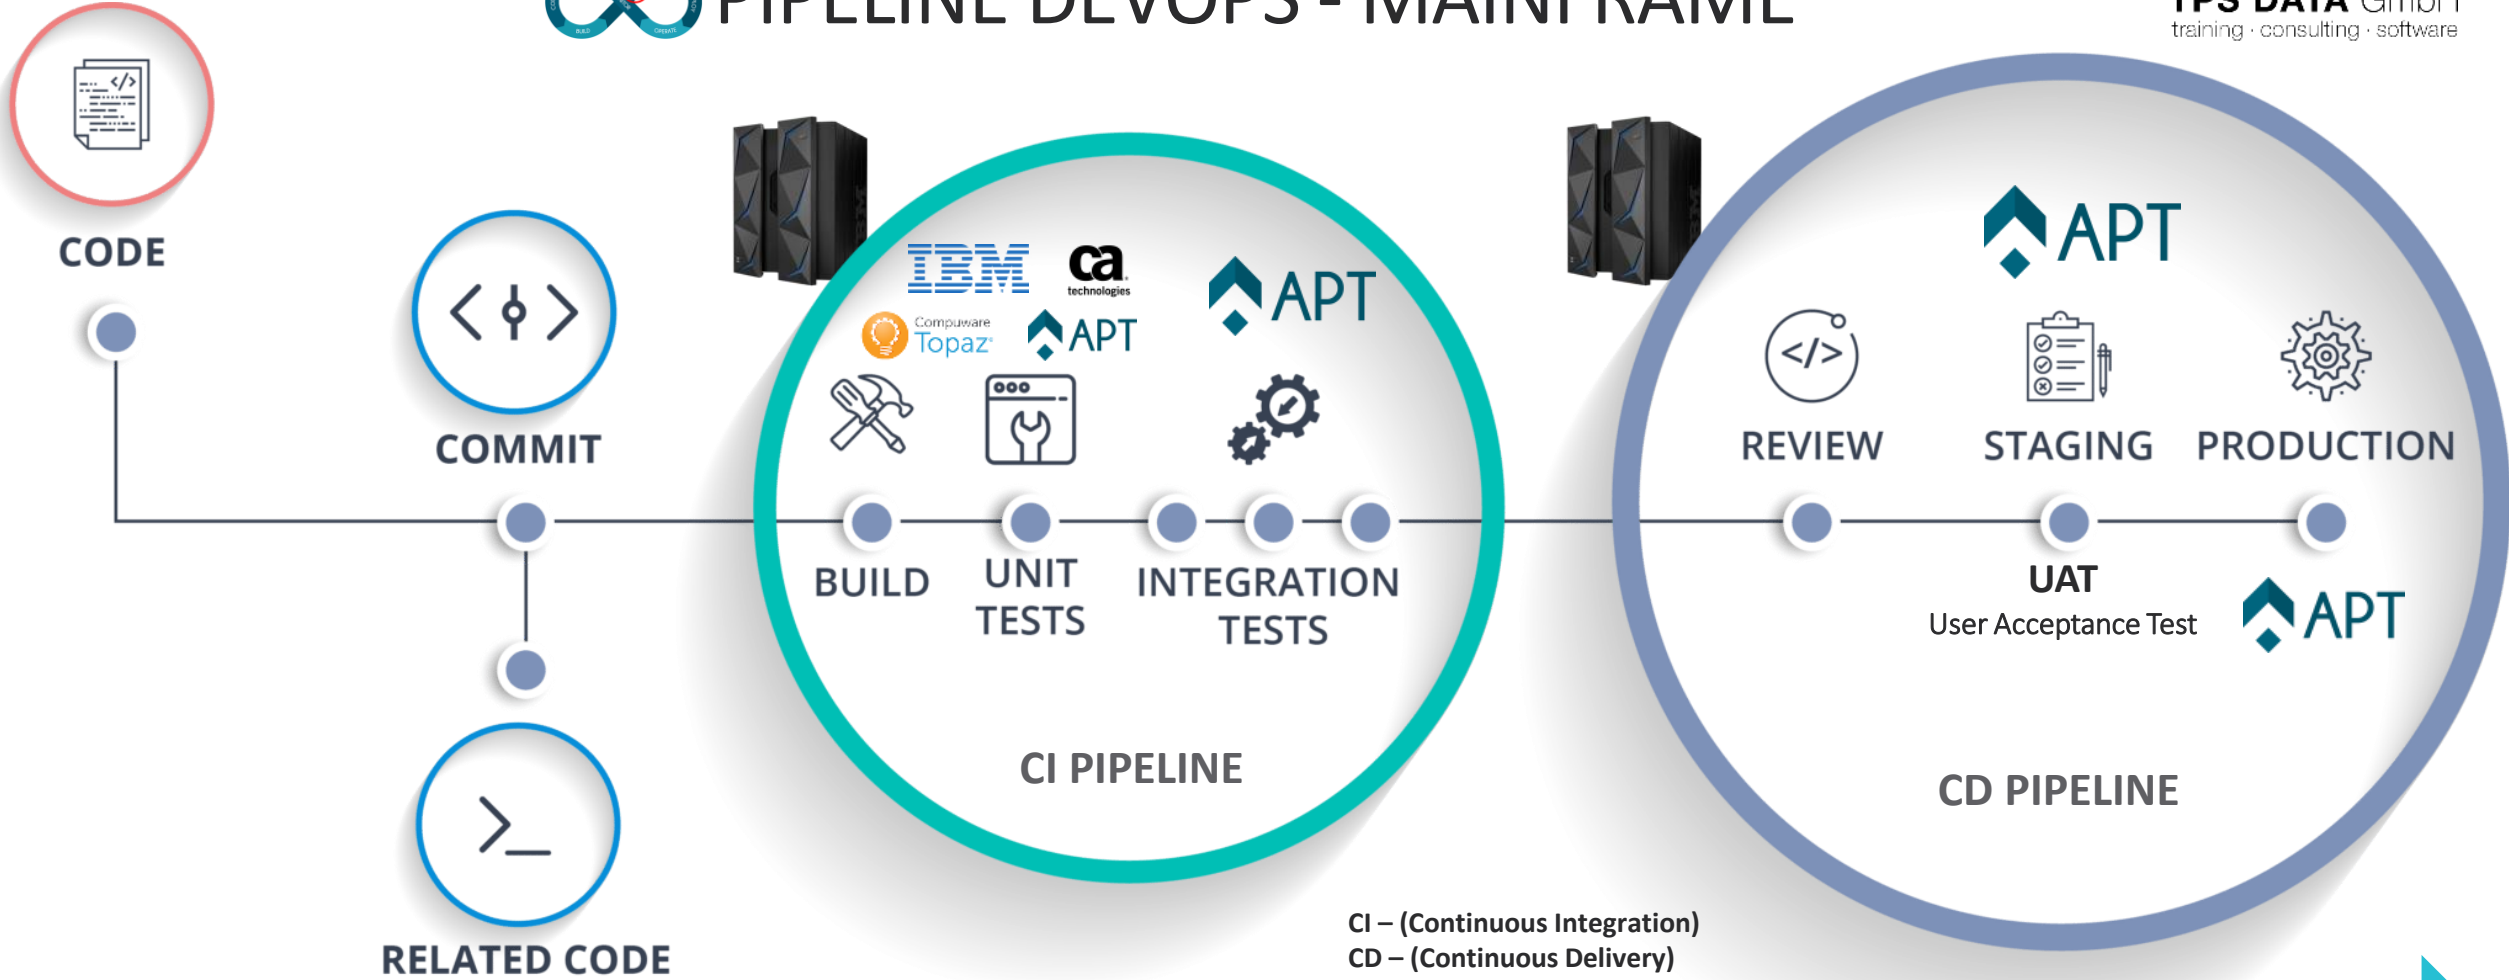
PIPELINE DEVOPS - MAINFRAME

TPS DATA GmbH
training · consulting · software

CODE

COMMIT

RELATED CODE

IBM

ca technologies

Compuware Topaz

APT

APT

BUILD

UNIT TESTS

INTEGRATION TESTS

CI PIPELINE

APT

REVIEW

STAGING

PRODUCTION

UAT
User Acceptance Test

APT

CD PIPELINE

CI – (Continuous Integration)
CD – (Continuous Delivery)